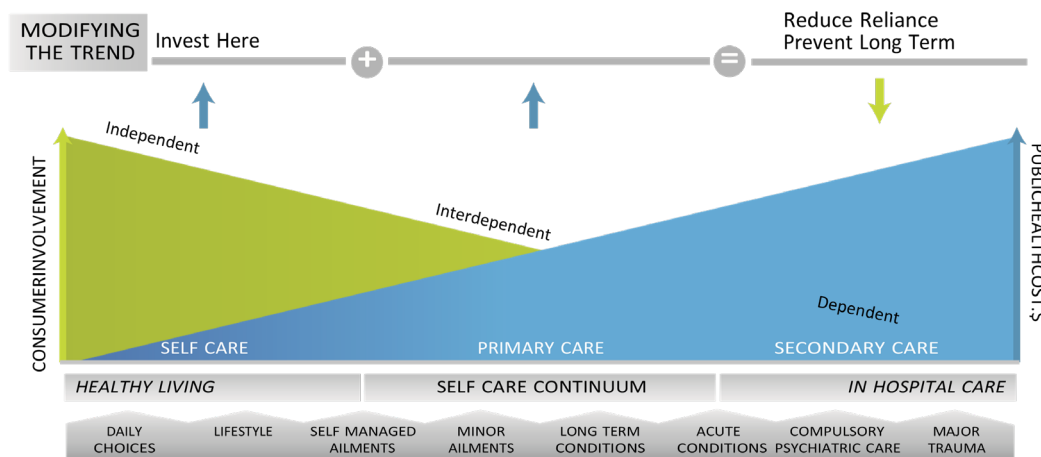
MODIFYING THE TREND

Invest Here

+

=

Reduce Reliance
Prevent Long Term

Independent

Interdependent

Dependent

CONSUMERINVOLVEMENT

PUBLICHEALTHCOST.$

SELF CARE

PRIMARY CARE

SECONDARY CARE

HEALTHY LIVING

SELF CARE CONTINUUM

IN HOSPITAL CARE

DAILY CHOICES

LIFESTYLE

SELF MANAGED AILMENTS

MINOR AILMENTS

LONG TERM CONDITIONS

ACUTE CONDITIONS

COMPULSORY PSYCHIATRIC CARE

MAJOR TRAUMA